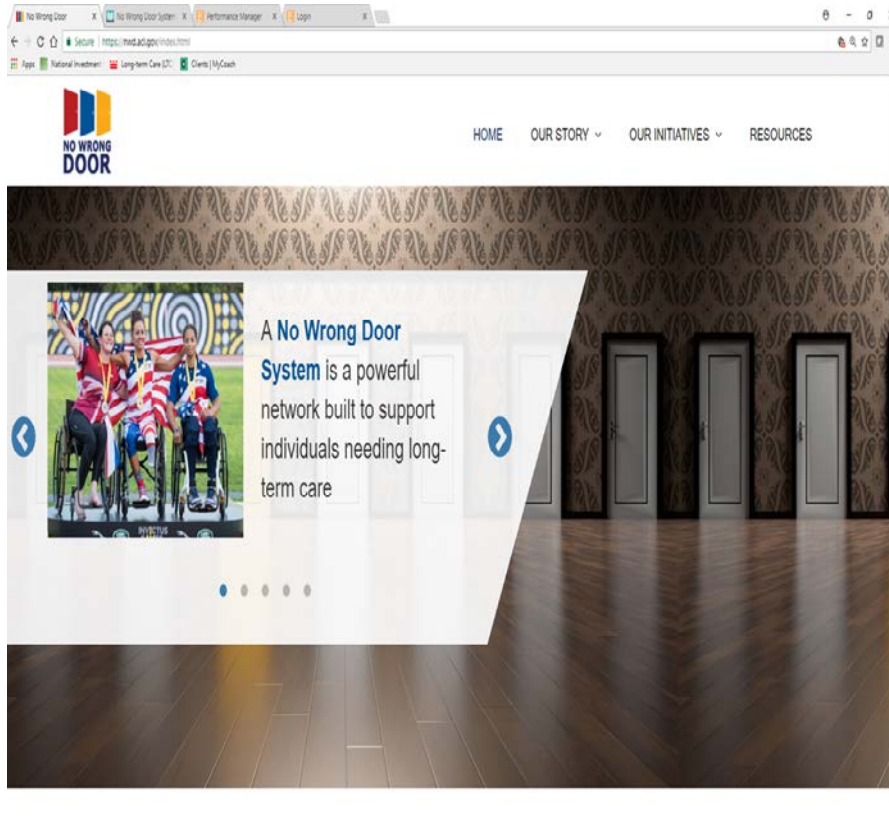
No Wrong Door | No Wrong Door System | Performance Manager | Login

Secure | https://nwd.acl.gov/index.html

Apps | National Investment | Long-term Care (LTC) | Clients | MyCoach

NO WRONG DOOR

HOME | OUR STORY | OUR INITIATIVES | RESOURCES

INVICTUS

A No Wrong Door System is a powerful network built to support individuals needing long-term care